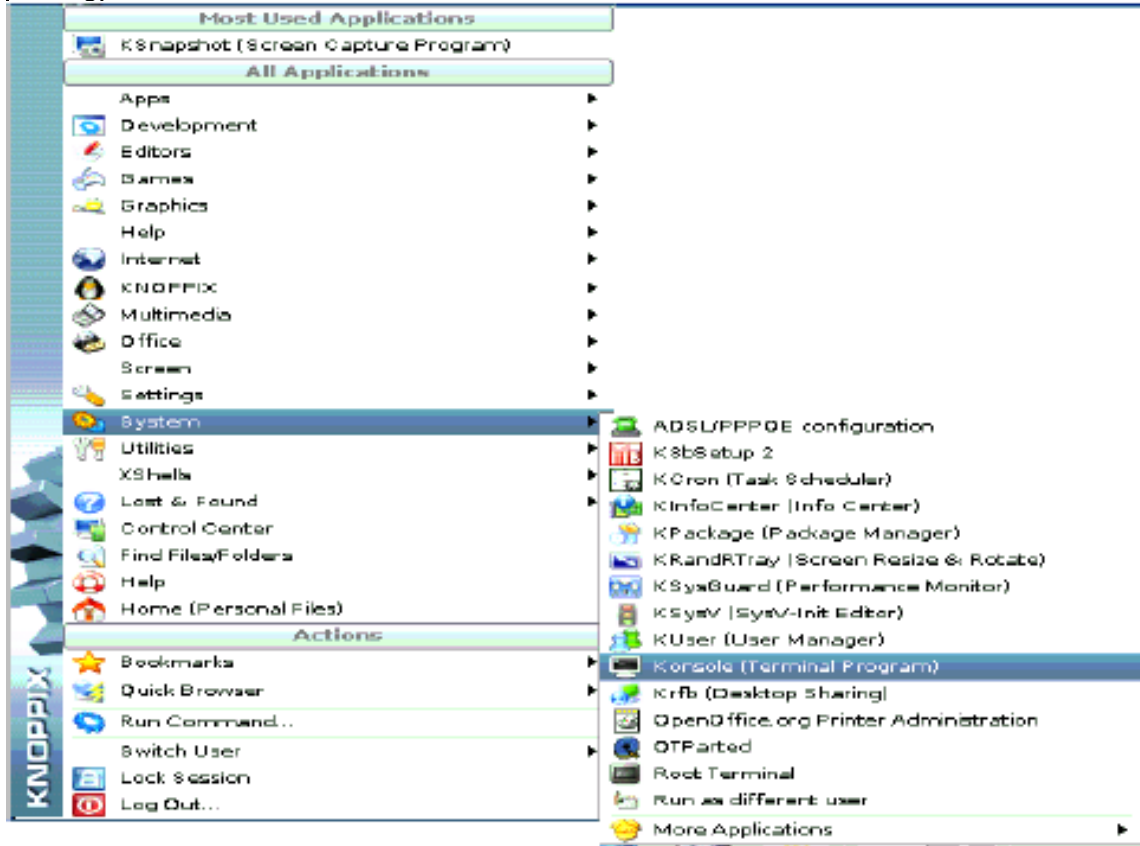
Most Used Applications
KSnapshot (Screen Capture Program)
All Applications
Apps
Development
Editors
Games
Graphics
Help
Internet
KNOPPIX
Multimedia
Office
Screen
Settings
System
Utilities
XShells
Lost & Found
Control Center
Find Files/Folders
Help
Home (Personal Files)
Actions
Bookmarks
Quick Browser
Run Command...
Switch User
Lock Session
Log Out...

ADSL/PPPOE configuration
K3bSetup 2
KCron (Task Scheduler)
KInfoCenter (Info Center)
KPackage (Package Manager)
KRandRTray (Screen Resize & Rotate)
KSysGuard (Performance Monitor)
KSysV (SysV-Init Editor)
KUser (User Manager)
Konsole (Terminal Program)
Krfb (Desktop Sharing)
OpenOffice.org Printer Administration
QTParted
Root Terminal
Run as different user
More Applications

KNOPPIX